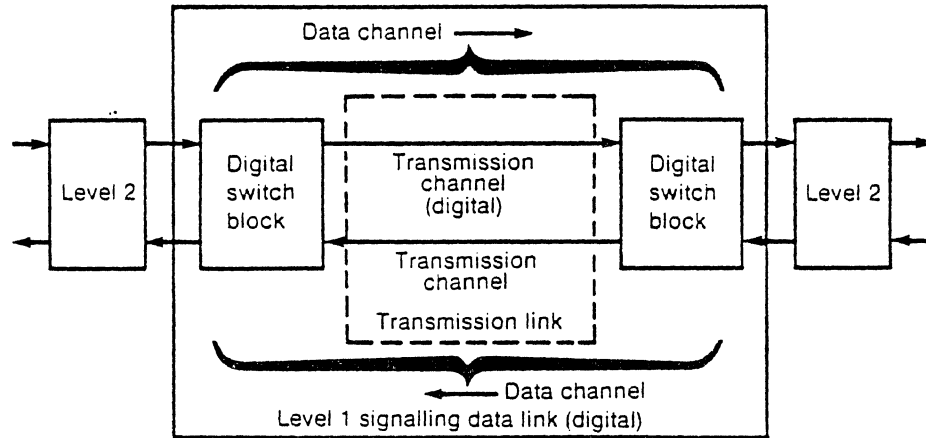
Data channel

Level 2

Digital switch block

Transmission channel (digital)

Digital switch block

Level 2

Transmission channel

Transmission link

Data channel

Level 1 signalling data link (digital)